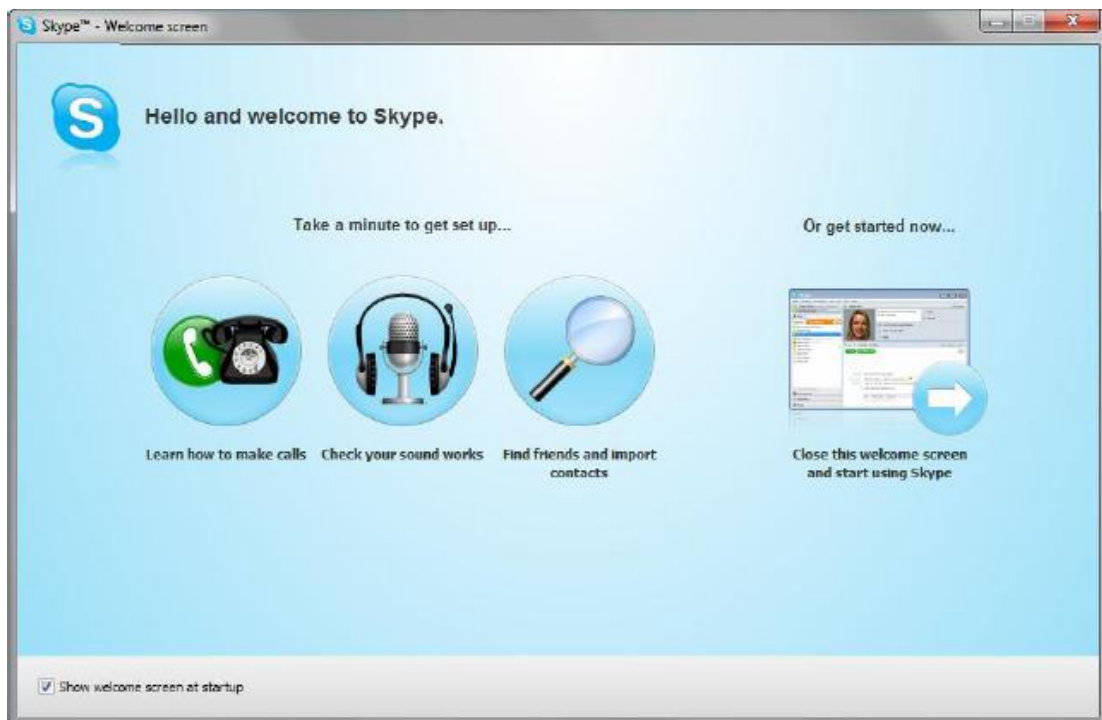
Skype™ - Welcome screen

Hello and welcome to Skype.

Take a minute to get set up...

Or get started now...

Learn how to make calls

Check your sound works

Find friends and import contacts

Close this welcome screen and start using Skype

Show welcome screen at startup